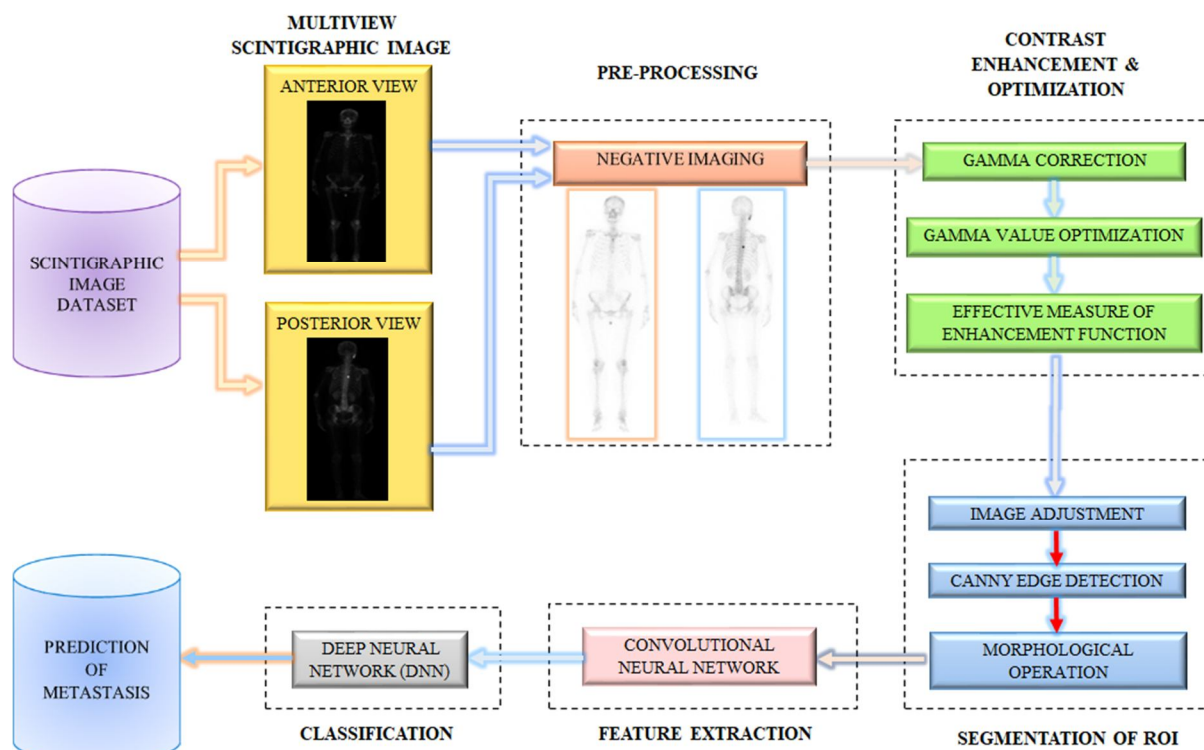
MULTIVIEW SCINTIGRAPHIC IMAGE

ANTERIOR VIEW

POSTERIOR VIEW

SCINTIGRAPHIC IMAGE DATASET

PRE-PROCESSING

NEGATIVE IMAGING

CONTRAST ENHANCEMENT & OPTIMIZATION

GAMMA CORRECTION

GAMMA VALUE OPTIMIZATION

EFFECTIVE MEASURE OF ENHANCEMENT FUNCTION

IMAGE ADJUSTMENT

CANNY EDGE DETECTION

MORPHOLOGICAL OPERATION

SEGMENTATION OF ROI

CONVOLUTIONAL NEURAL NETWORK

FEATURE EXTRACTION

DEEP NEURAL NETWORK (DNN)

CLASSIFICATION

PREDICTION OF METASTASIS